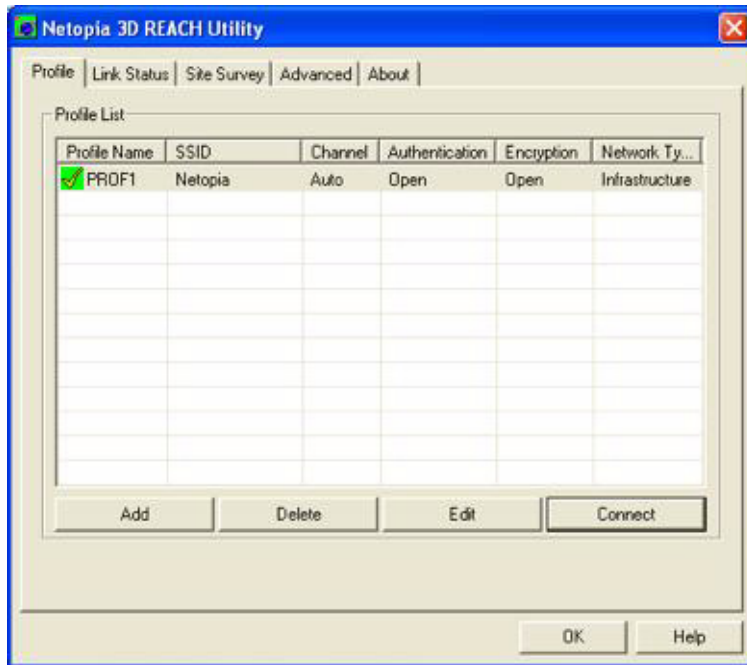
Netopia 3D REACH Utility

Profile | Link Status | Site Survey | Advanced | About

Profile List

| Profile Name | SSID | Channel | Authentication | Encryption | Network Ty... |
|---|---|---|---|---|---|
| PROF1 | Netopia | Auto | Open | Open | Infrastructure |

Add | Delete | Edit | Connect

OK | Help